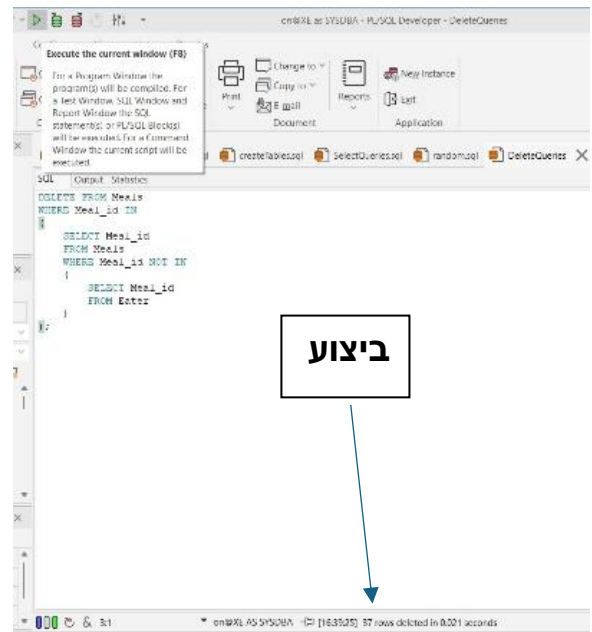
cn@XE as SYSDBA - PL/SQL Developer - DeleteQueries

Execute the current window (F8)

For a Program Window the program(s) will be compiled. For a Test Window, SQL Window and Report Window the SQL statement(s) or PL/SQL Block(s) will be executed. For a Command Window the current script will be executed.

Print

Change to
Copy to
E-mail

Document

Reports

New Instance
Exit

Application

createTables.sql
SelectQueries.sql
random.sql
DeleteQueries

SQL Output Statistics

DELETE FROM Meals
WHERE Meal_id IN
(
    SELECT Meal_id
    FROM Meals
    WHERE Meal_id NOT IN
    (
        SELECT Meal_id
        FROM Eater
    )
);

ביצוע

3:1

cn@XE AS SYSDBA [16:39:25] 37 rows deleted in 0.021 seconds